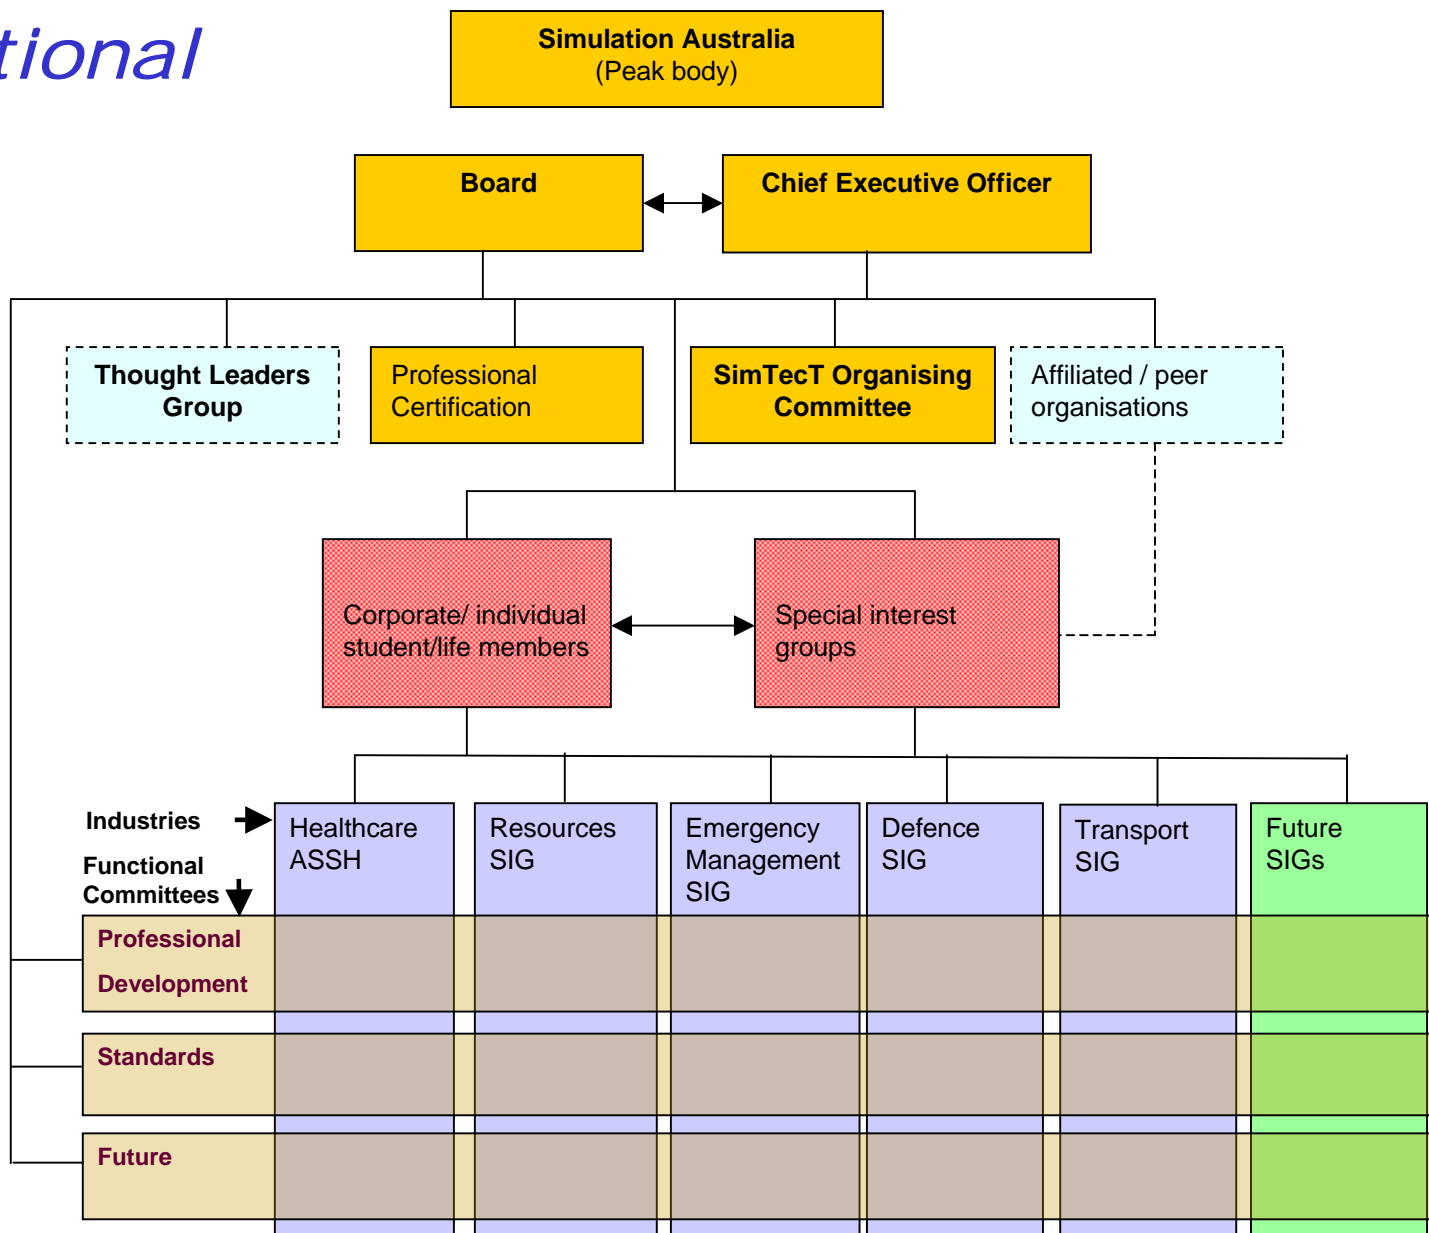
tional

Simulation Australia
(Peak body)

Board

Chief Executive Officer

Thought Leaders Group

Professional Certification

SimTecT Organising Committee

Affiliated / peer organisations

Corporate/ individual student/life members

Special interest groups

Industries

Functional Committees

Healthcare ASSH

Resources SIG

Emergency Management SIG

Defence SIG

Transport SIG

Future SIGs

Professional Development

Standards

Future